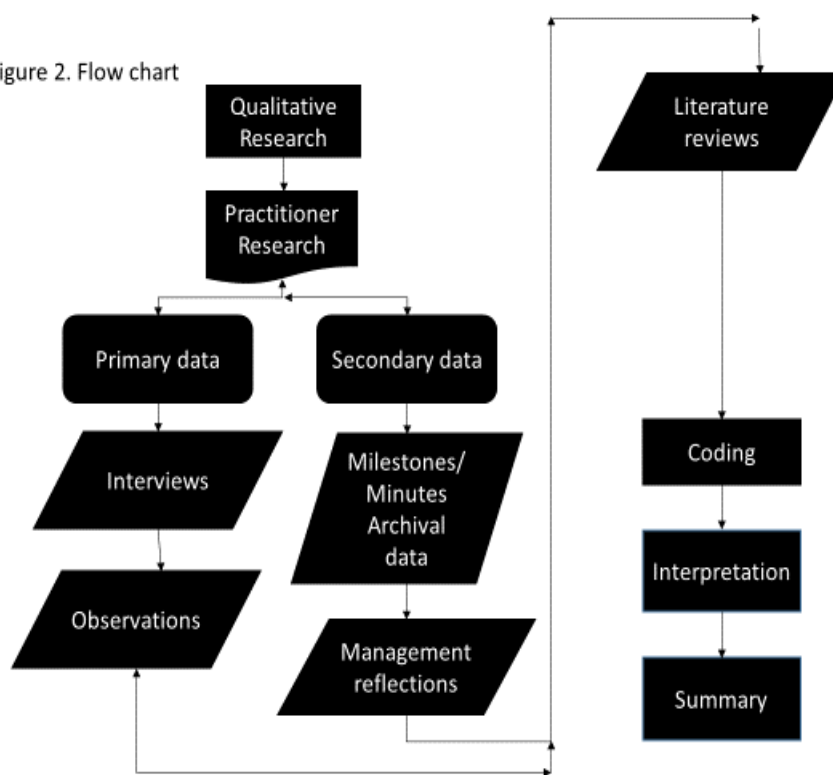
igure 2. Flow chart

Qualitative Research

Practitioner Research

Primary data

Secondary data

Interviews

Milestones/ Minutes Archival data

Observations

Management reflections

Literature reviews

Coding

Interpretation

Summary